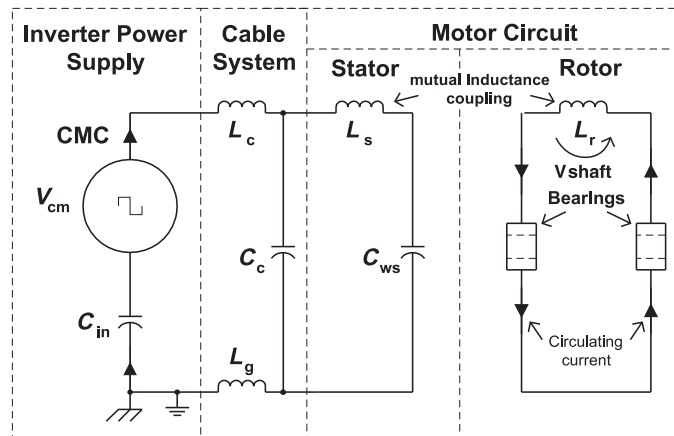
Inverter Power Supply

Cable System

Motor Circuit

Stator

Rotor

mutual Inductance coupling

CMC

$V_{cm}$

$C_{in}$

$L_c$

$C_c$

$L_g$

$L_s$

$C_{ws}$

$L_r$

Vshaft

BearIngs

Circulating current